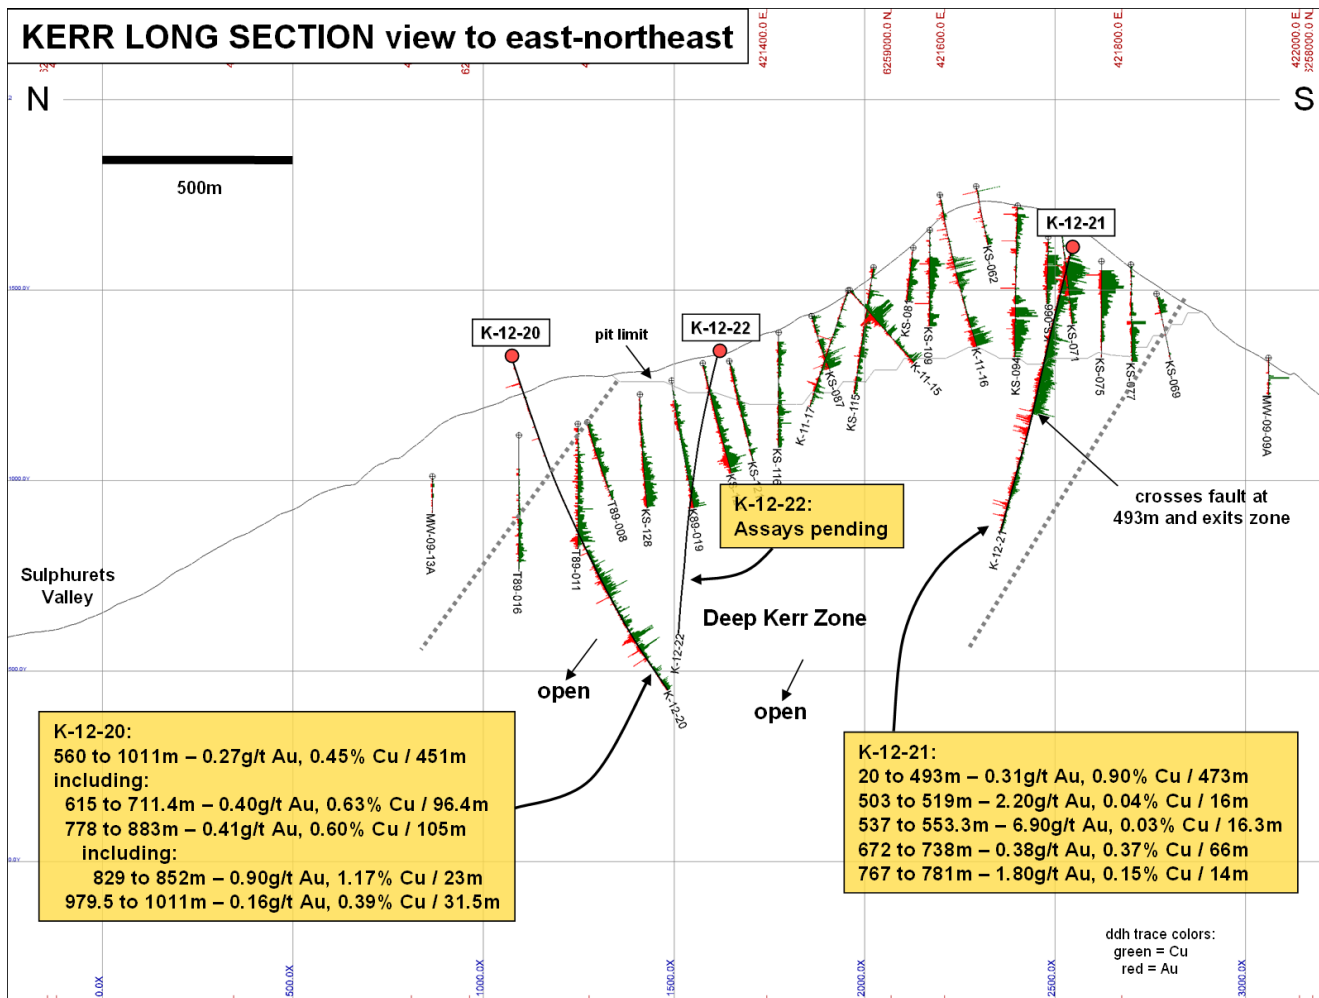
KERR LONG SECTION view to east-northeast

421400.0 E
6259000.0 N
421600.0 E
421800.0 E
422000.0 E
6258000.0 N

N

S

500m

1500.0Y
1000.0Y
500.0Y
0.0Y

K-12-20
pit limit
K-12-22
K-12-21

KS-062
KS-08
KS-109
KS-11-15
K-11-16
KS-084
KS-096
KS-071
KS-075
KS-077
KS-069
K-11-17
KS-087
KS-115
KS-116
MW-09-09A
MW-09-13A
T89-016
T89-011
T89-008
KS-128
K89-019
K-12-22
K-12-20
K-12-21

crosses fault at 493m and exits zone

K-12-22: Assays pending

Sulphurets Valley

Deep Kerr Zone

open

open

K-12-20:
560 to 1011m – 0.27g/t Au, 0.45% Cu / 451m
including:
615 to 711.4m – 0.40g/t Au, 0.63% Cu / 96.4m
778 to 883m – 0.41g/t Au, 0.60% Cu / 105m
including:
829 to 852m – 0.90g/t Au, 1.17% Cu / 23m
979.5 to 1011m – 0.16g/t Au, 0.39% Cu / 31.5m

K-12-21:
20 to 493m – 0.31g/t Au, 0.90% Cu / 473m
503 to 519m – 2.20g/t Au, 0.04% Cu / 16m
537 to 553.3m – 6.90g/t Au, 0.03% Cu / 16.3m
672 to 738m – 0.38g/t Au, 0.37% Cu / 66m
767 to 781m – 1.80g/t Au, 0.15% Cu / 14m

ddh trace colors:
green = Cu
red = Au

0.0X
500.0X
1000.0X
1500.0X
2000.0X
2500.0X
3000.0X